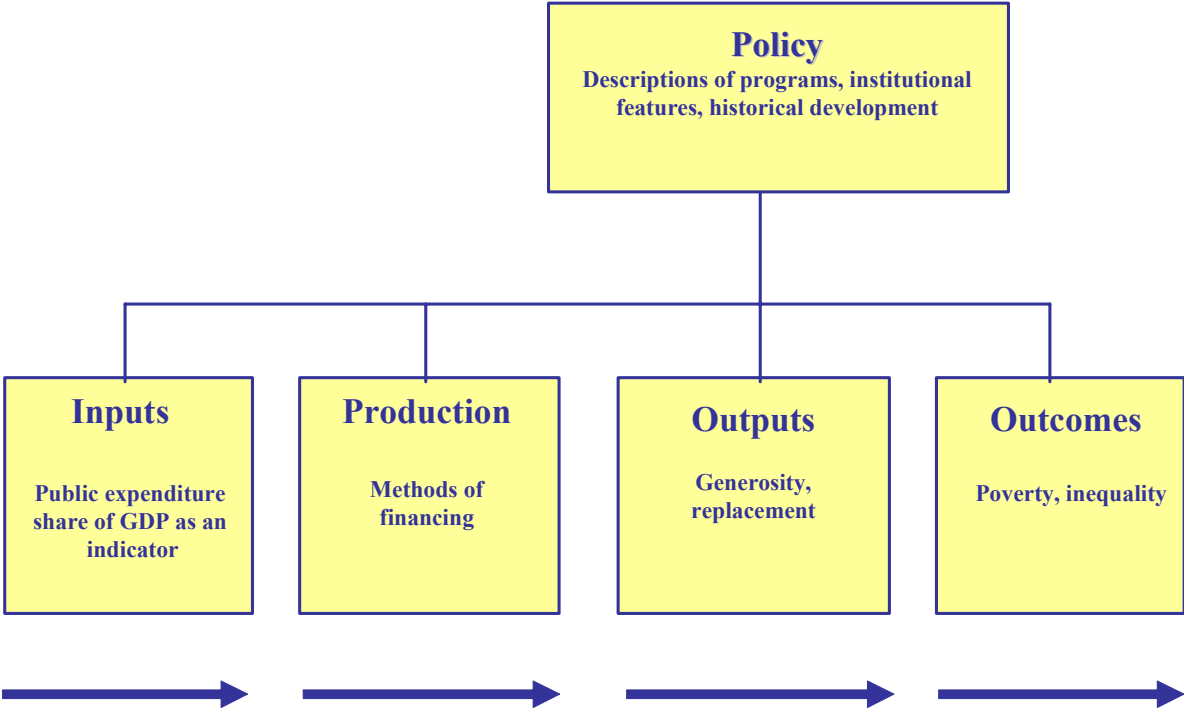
Policy
Descriptions of programs, institutional features, historical development

Inputs
Public expenditure share of GDP as an indicator

Production
Methods of financing

Outputs
Generosity, replacement

Outcomes
Poverty, inequality